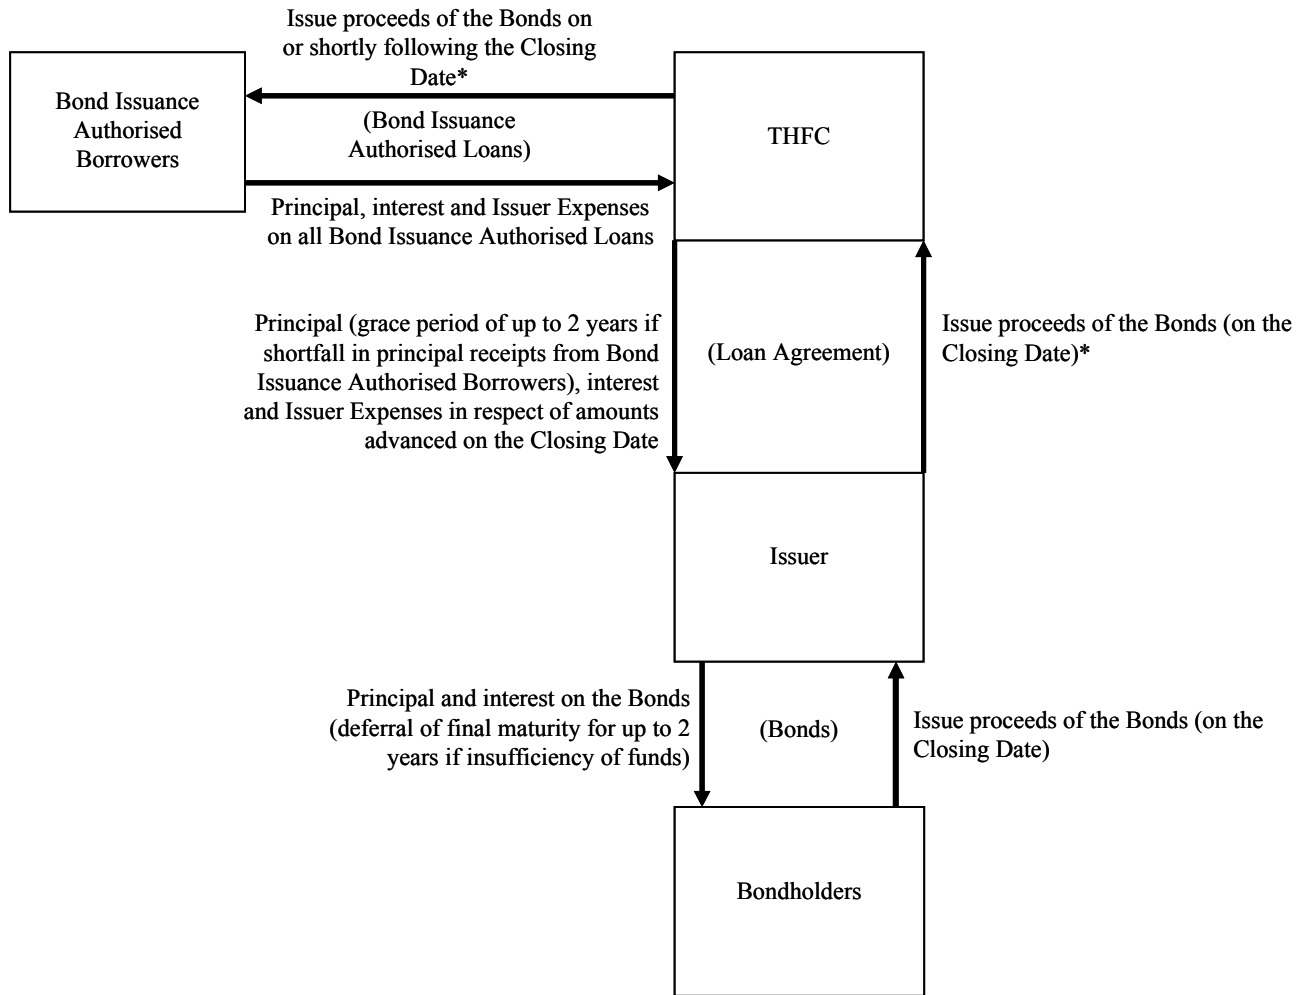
Issue proceeds of the Bonds on or shortly following the Closing Date*

Bond Issuance Authorised Borrowers

(Bond Issuance Authorised Loans)

THFC

Principal, interest and Issuer Expenses on all Bond Issuance Authorised Loans

Principal (grace period of up to 2 years if shortfall in principal receipts from Bond Issuance Authorised Borrowers), interest and Issuer Expenses in respect of amounts advanced on the Closing Date

(Loan Agreement)

Issue proceeds of the Bonds (on the Closing Date)*

Issuer

Principal and interest on the Bonds (deferral of final maturity for up to 2 years if insufficiency of funds)

(Bonds)

Issue proceeds of the Bonds (on the Closing Date)

Bondholders